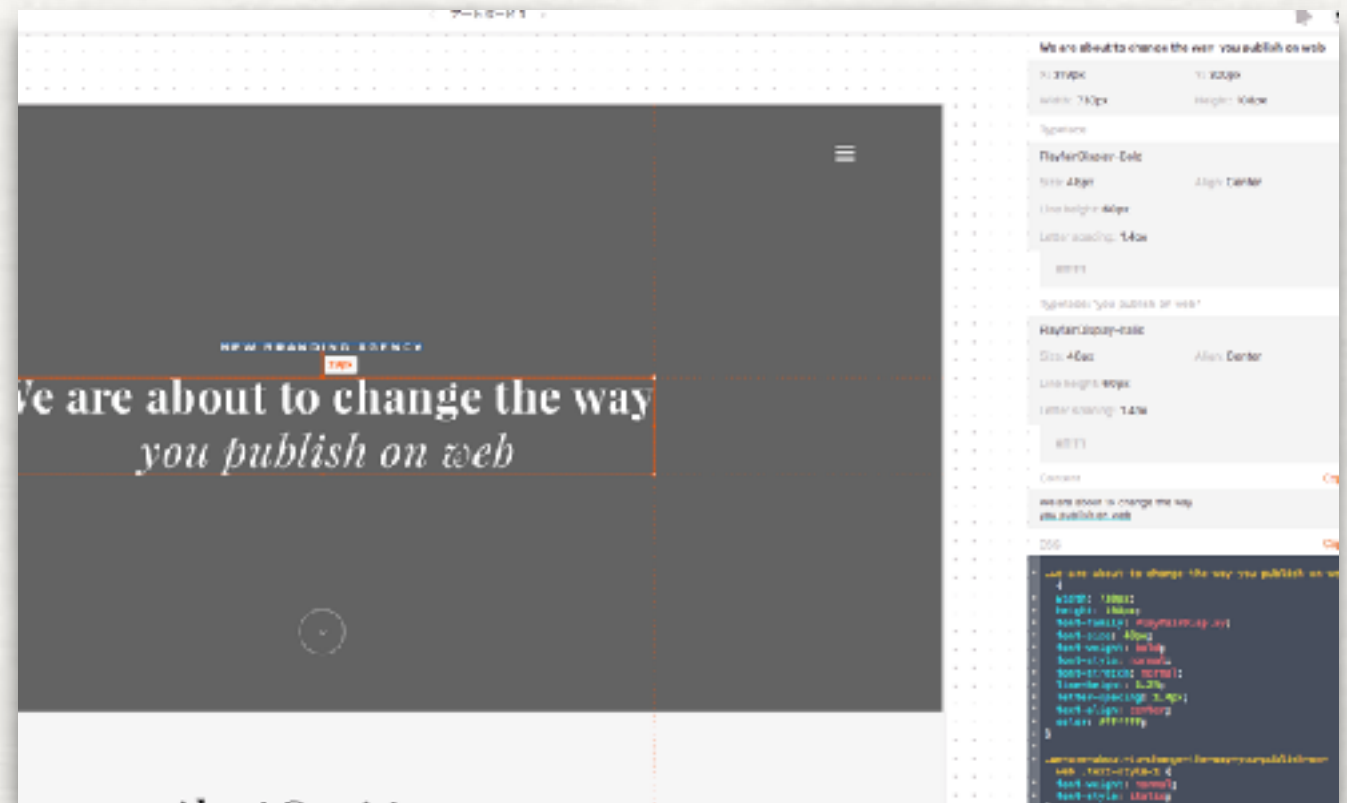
We are about to change the way you publish on web

NEW BRANDING AGENCY

We are about to change the way
you publish on web

Typeface

PlayfairDisplay-Bold

Size: 40px

Align: Center

Line height: 60px

Letter spacing: 1.4px

Typeface "you publish on web"

PlayfairDisplay-Italic

Size: 40px

Align: Center

Line height: 60px

Letter spacing: 1.4px

Content

We are about to change the way
you publish on web

CSS

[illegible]